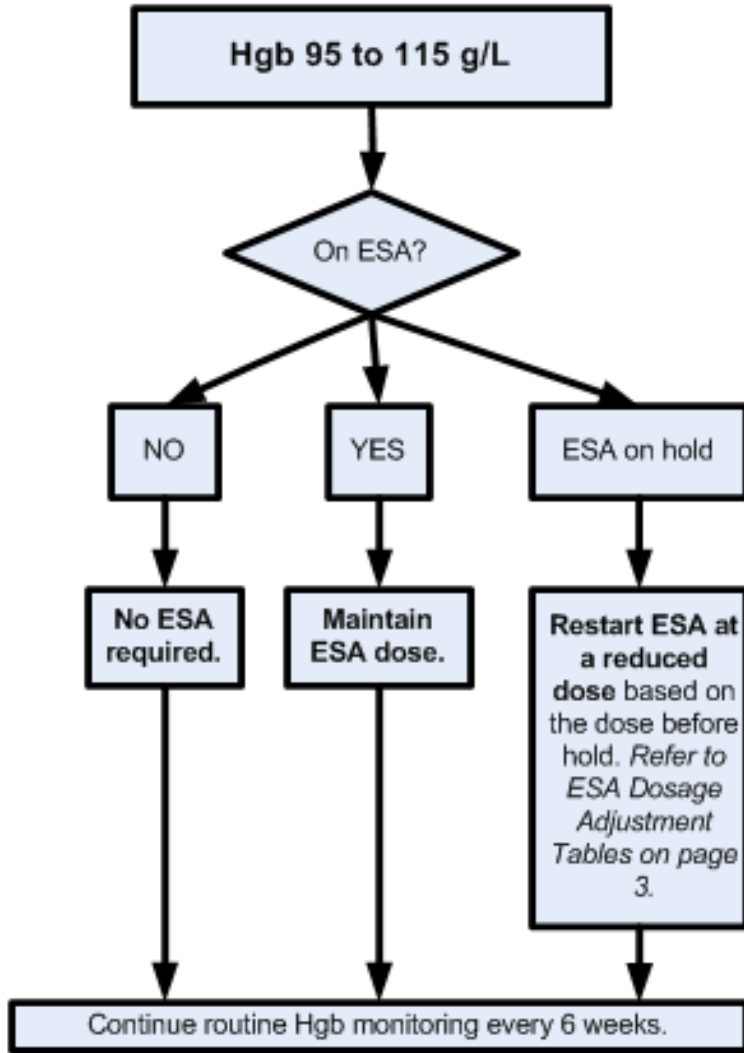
Hgb 95 to 115 g/L

On ESA?

NO

YES

ESA on hold

No ESA required.

Maintain ESA dose.

Restart ESA at a reduced dose based on the dose before hold. Refer to ESA Dosage Adjustment Tables on page 3.

Continue routine Hgb monitoring every 6 weeks.